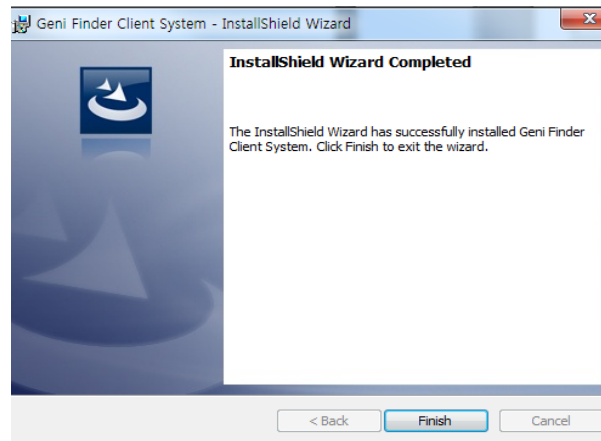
Geni Finder Client System - InstallShield Wizard

InstallShield Wizard Completed

The InstallShield Wizard has successfully installed Geni Finder Client System. Click Finish to exit the wizard.

< Back
Finish
Cancel